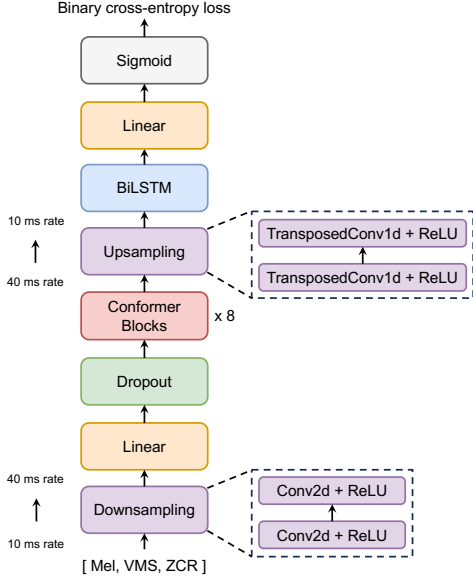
Binary cross-entropy loss

Sigmoid

Linear

BiLSTM

10 ms rate

40 ms rate

Upsampling

TransposedConv1d + ReLU

TransposedConv1d + ReLU

Conformer Blocks

x 8

Dropout

Linear

40 ms rate

10 ms rate

Downsampling

Conv2d + ReLU

Conv2d + ReLU

[ Mel, VMS, ZCR ]